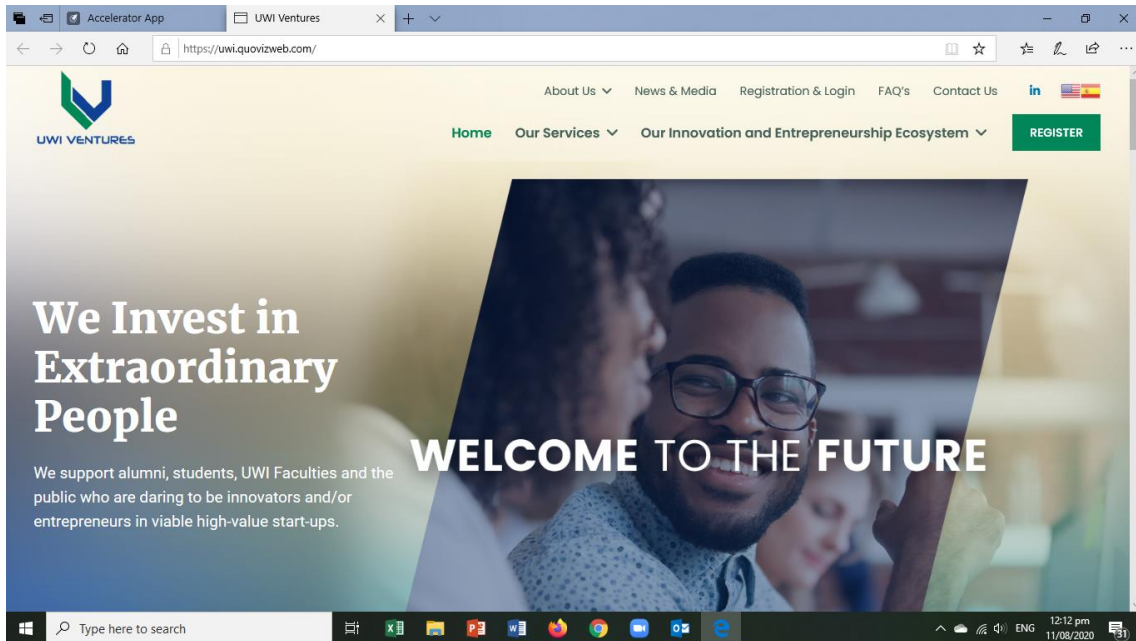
Accelerator App

UWI Ventures

https://uwi.quovizweb.com/

UWI VENTURES

About Us News & Media Registration & Login FAQ's Contact Us in

Home Our Services Our Innovation and Entrepreneurship Ecosystem REGISTER

We Invest in Extraordinary People

We support alumni, students, UWI Faculties and the public who are daring to be innovators and/or entrepreneurs in viable high-value start-ups.

WELCOME TO THE FUTURE

Type here to search

ENG 12:12 pm 11/08/2020 31